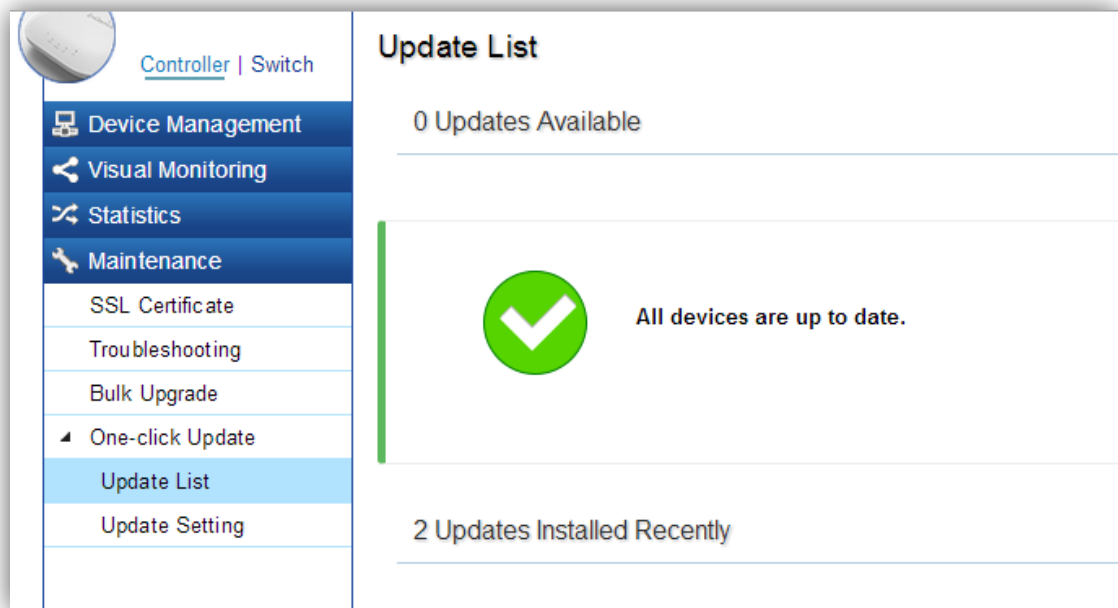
Controller | Switch

Device Management

Visual Monitoring

Statistics

Maintenance

SSL Certificate

Troubleshooting

Bulk Upgrade

One-click Update

Update List

Update Setting

Update List

0 Updates Available

All devices are up to date.

2 Updates Installed Recently